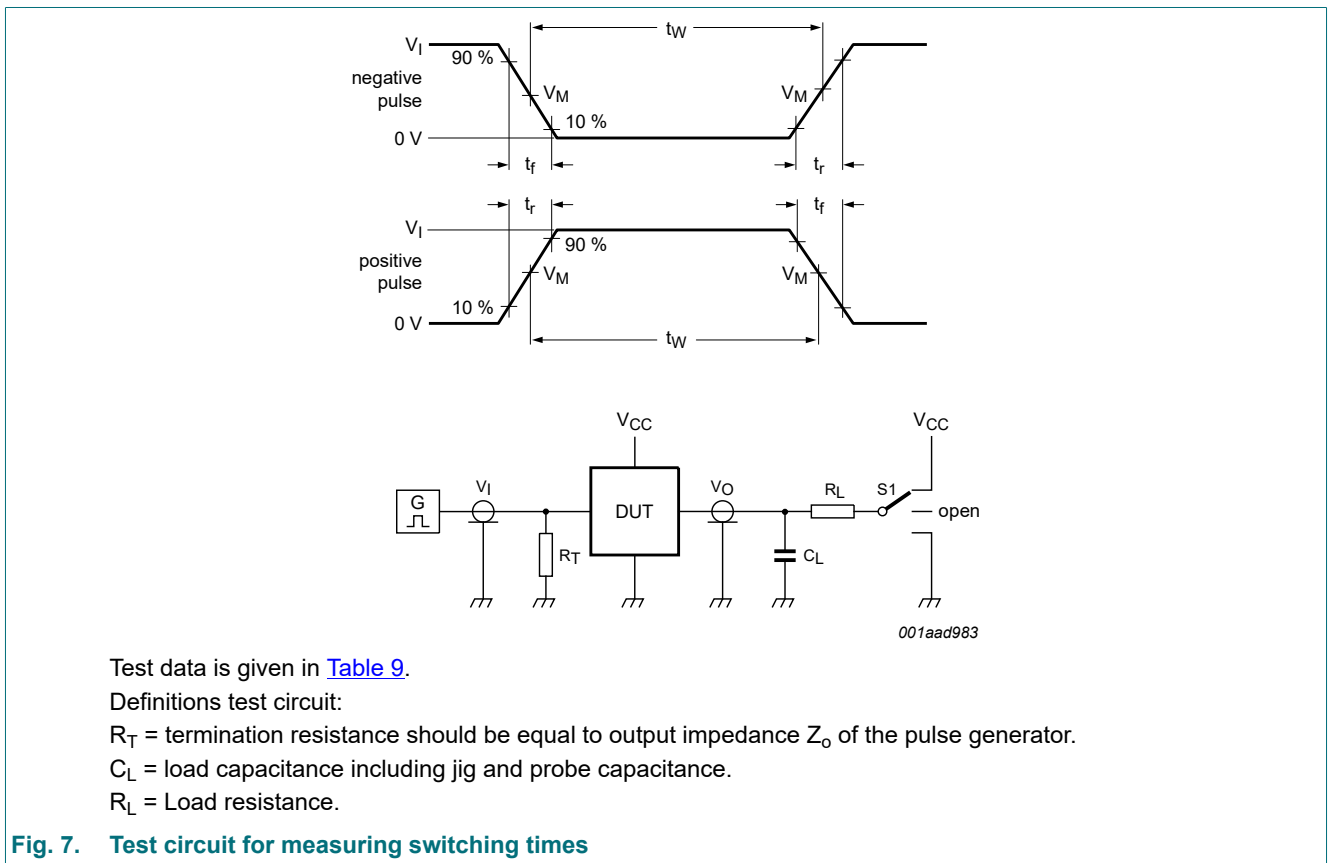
$t_W$

$V_I$

90 %

negative pulse

$V_M$

$V_M$

10 %

0 V

$t_f$

$t_r$

$t_r$

$t_f$

$V_I$

90 %

positive pulse

$V_M$

$V_M$

10 %

0 V

$t_W$

$V_{CC}$

$V_{CC}$

G

$V_I$

$V_O$

$R_L$

S1

DUT

open

$R_T$

$C_L$

001aad983

Test data is given in Table 9.

Definitions test circuit:

$R_T$ = termination resistance should be equal to output impedance $Z_o$ of the pulse generator.

$C_L$ = load capacitance including jig and probe capacitance.

$R_L$ = Load resistance.

Fig. 7. Test circuit for measuring switching times